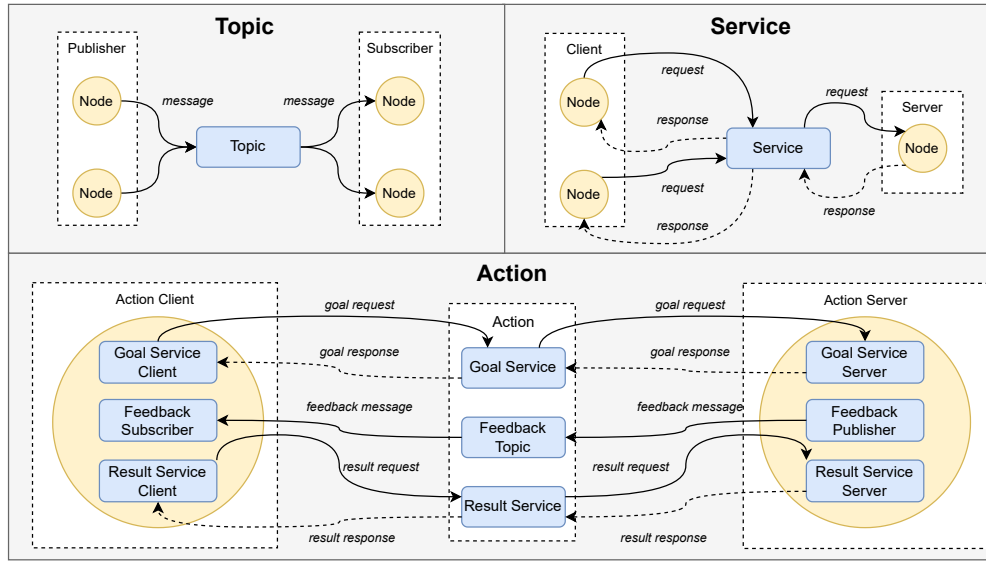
Topic

Publisher

Node

Node

message

Topic

message

Subscriber

Node

Node

Service

Client

Node

Node

request

response

request

response

Service

request

response

Server

Node

Action

Action Client

Goal Service Client

Feedback Subscriber

Result Service Client

goal request

goal response

feedback message

result request

result response

Action

Goal Service

Feedback Topic

Result Service

goal request

goal response

feedback message

result request

result response

Action Server

Goal Service Server

Feedback Publisher

Result Service Server